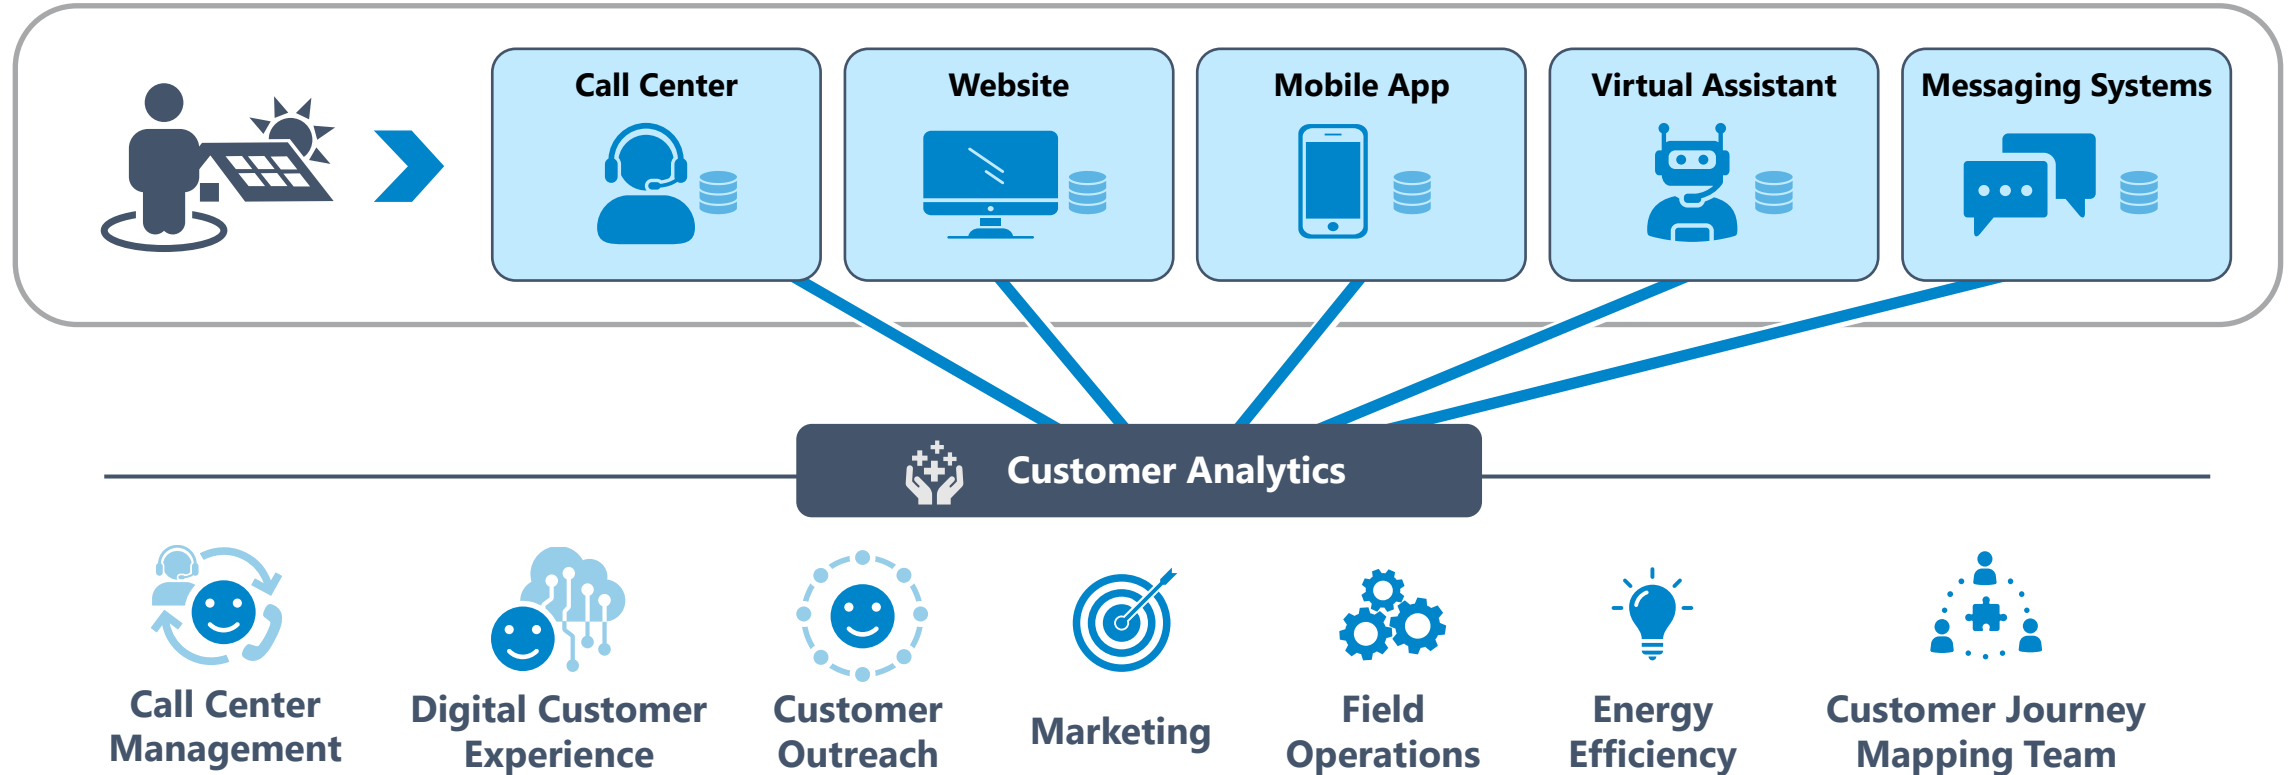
Call Center

Website

Mobile App

Virtual Assistant

Messaging Systems

Customer Analytics

Call Center Management

Digital Customer Experience

Customer Outreach

Marketing

Field Operations

Energy Efficiency

Customer Journey Mapping Team